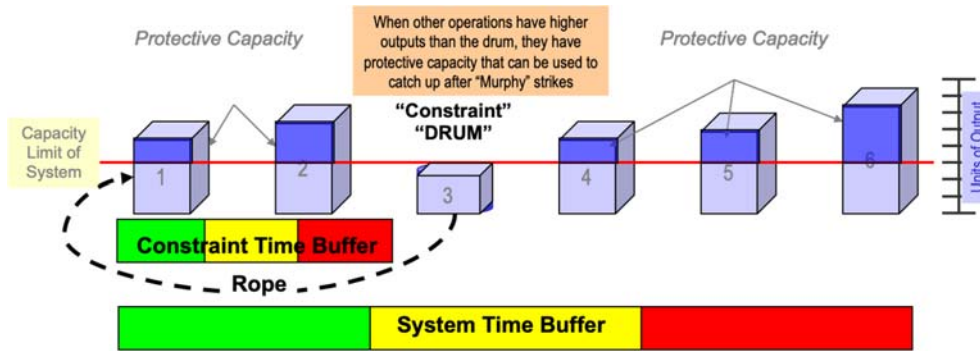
Protective Capacity

When other operations have higher outputs than the drum, they have protective capacity that can be used to catch up after "Murphy" strikes

Protective Capacity

Capacity Limit of System

"Constraint" "DRUM"

Units of Output

1

2

3

4

5

6

Constraint Time Buffer

Rope

System Time Buffer